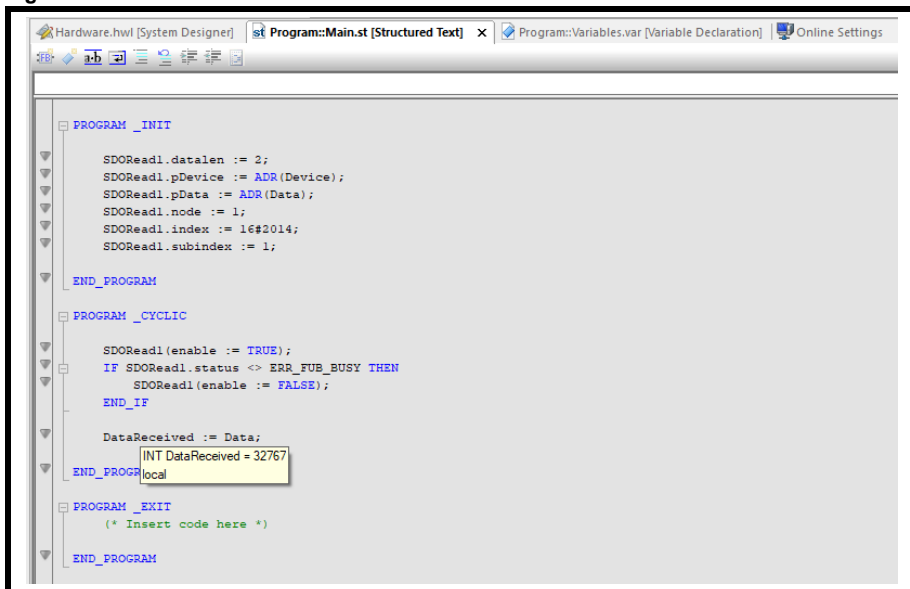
Hardware.hwl [System Designer] | st Program::Main.st [Structured Text] × | Program::Variables.var [Variable Declaration] | Online Settings

PROGRAM _INIT

SDORead1.datalen := 2;
SDORead1.pDevice := ADR(Device);
SDORead1.pData := ADR(Data);
SDORead1.node := 1;
SDORead1.index := 16#2014;
SDORead1.subindex := 1;

END_PROGRAM

PROGRAM _CYCLIC

SDORead1(enable := TRUE);
IF SDORead1.status <> ERR_FUB_BUSY THEN
SDORead1(enable := FALSE);
END_IF

DataReceived := Data;

END_PROGR

INT DataReceived = 32767
local

PROGRAM _EXIT
(* Insert code here *)

END_PROGRAM